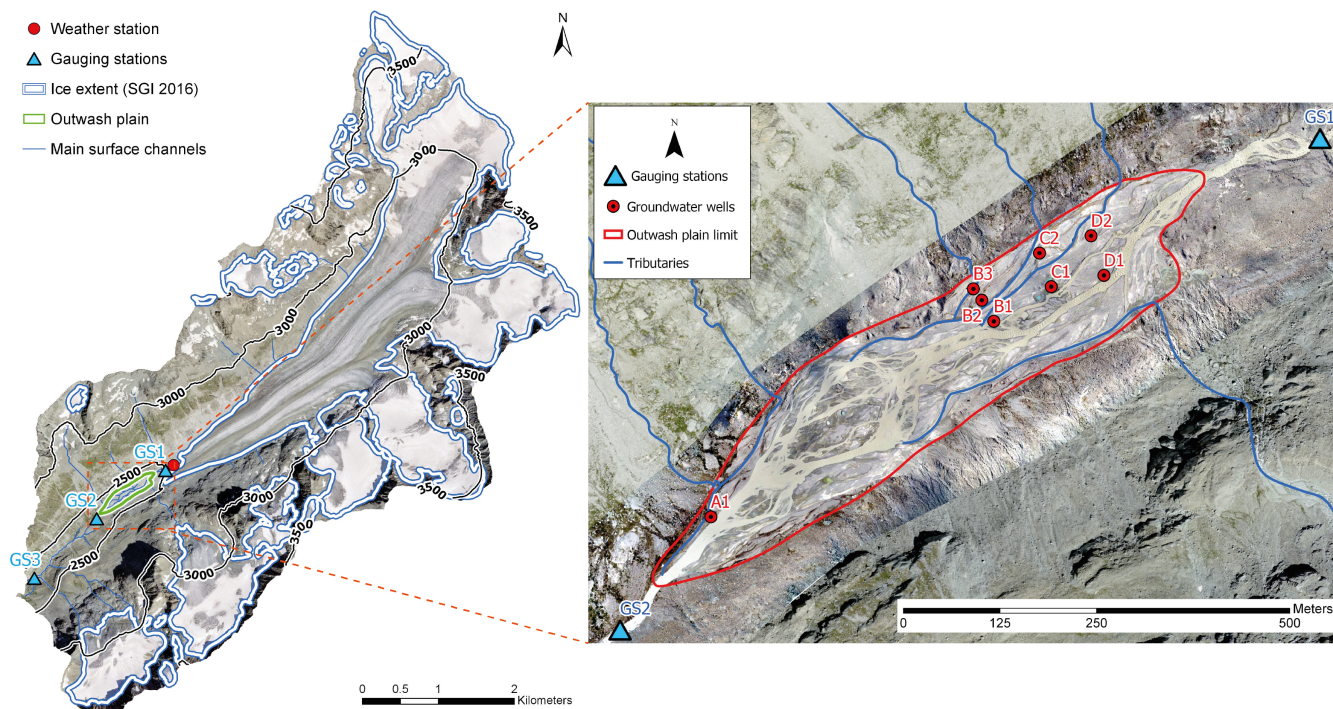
Weather station
Gauging stations
Ice extent (SGI 2016)
Outwash plain
Main surface channels

N

3500
3000
3500
3000
3000
3500
3000
3000
2500
3500
3000
2500
3000
3500

GS1
GS2
GS3

0 0.5 1 2 Kilometers

N
Gauging stations
Groundwater wells
Outwash plain limit
Tributaries

GS1
C2
D2
B3
C1
D1
B1
B2
A1
GS2

0 125 250 500 Meters